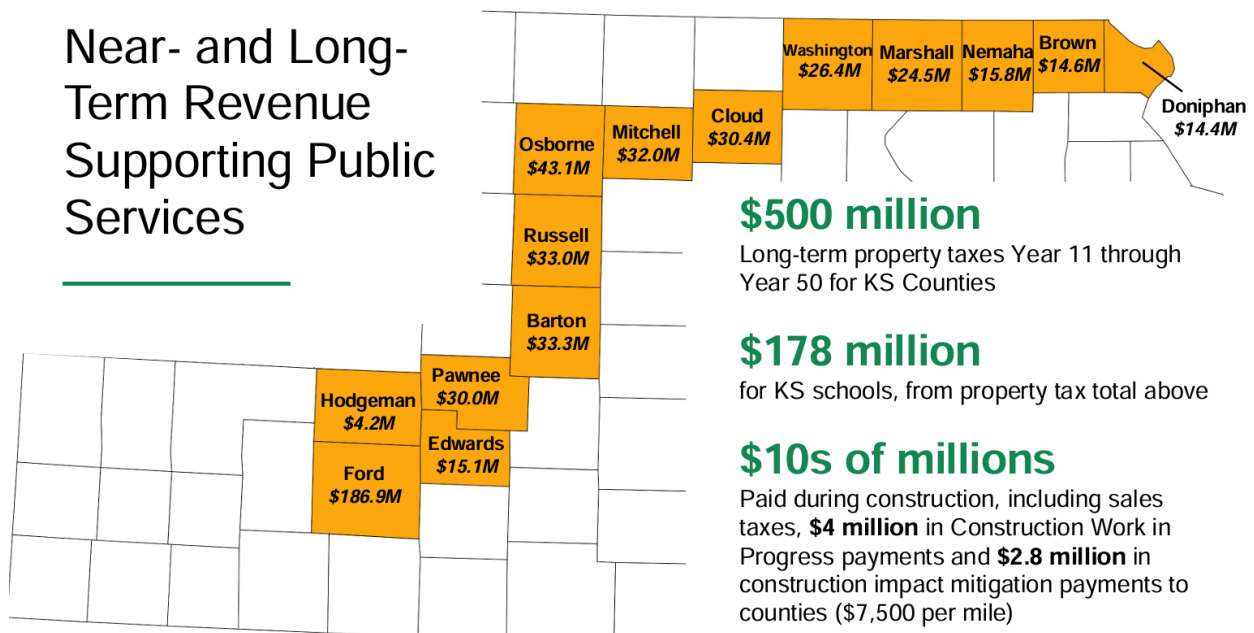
Near- and Long-Term Revenue Supporting Public Services

Washington
$26.4M

Marshall
$24.5M

Nemaha
$15.8M

Brown
$14.6M

Doniphan
$14.4M

Osborne
$43.1M

Mitchell
$32.0M

Cloud
$30.4M

Russell
$33.0M

Barton
$33.3M

Pawnee
$30.0M

Hodgeman
$4.2M

Edwards
$15.1M

Ford
$186.9M

$500 million
Long-term property taxes Year 11 through Year 50 for KS Counties

$178 million
for KS schools, from property tax total above

$10s of millions
Paid during construction, including sales taxes, **$4 million** in Construction Work in Progress payments and **$2.8 million** in construction impact mitigation payments to counties ($7,500 per mile)